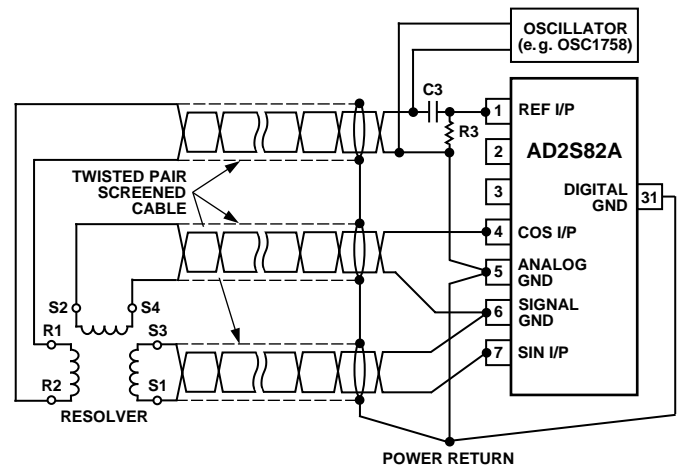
OSCILLATOR
(e.g. OSC1758)

C3

R3

1 REF I/P

2

AD2S82A

3

DIGITAL GND

31

4 COS I/P

5 ANALOG GND

6 SIGNAL GND

7 SIN I/P

TWISTED PAIR SCREENED CABLE

S2

S4

R1

S3

R2

S1

RESOLVER

POWER RETURN